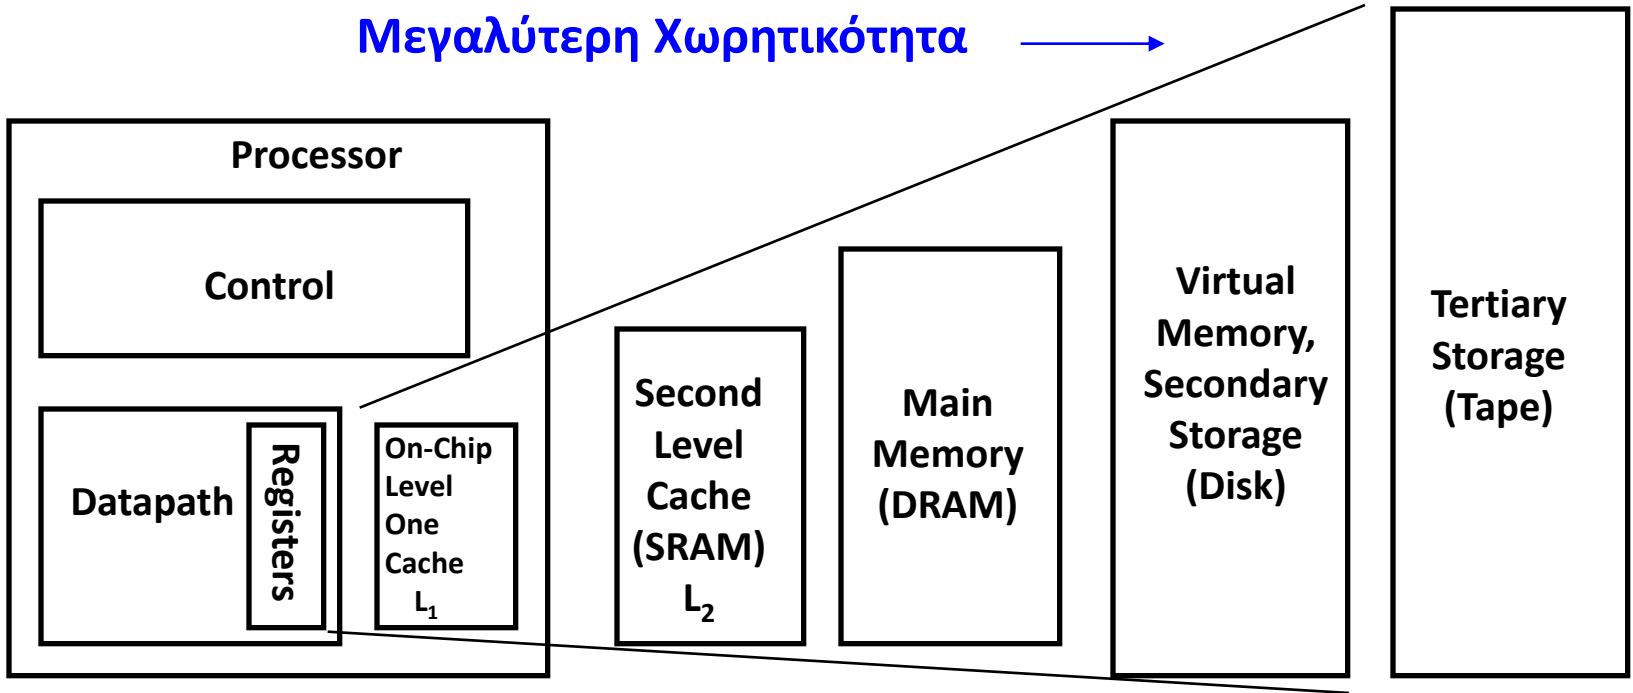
Μεγαλύτερη Χωρητικότητα

Processor

Control

Datapath

Registers

On-Chip Level One Cache $L_1$

Second Level Cache (SRAM) $L_2$

Main Memory (DRAM)

Virtual Memory, Secondary Storage (Disk)

Tertiary Storage (Tape)